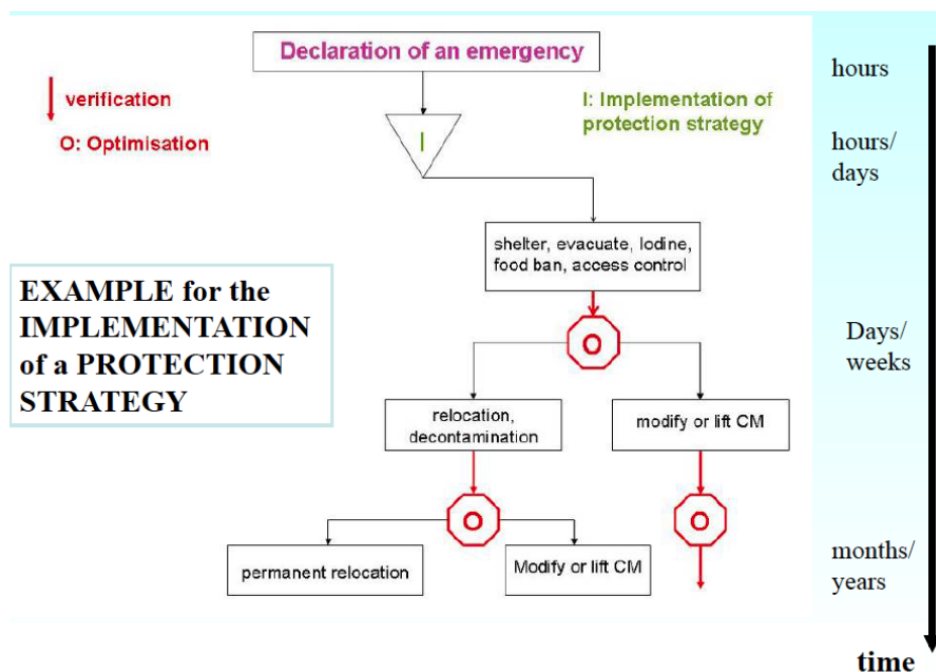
Declaration of an emergency

verification

O: Optimisation

I: Implementation of protection strategy

I

shelter, evacuate, Iodine, food ban, access control

EXAMPLE for the IMPLEMENTATION of a PROTECTION STRATEGY

O

relocation, decontamination

modify or lift CM

O

O

permanent relocation

Modify or lift CM

hours

hours/ days

Days/ weeks

months/ years

time